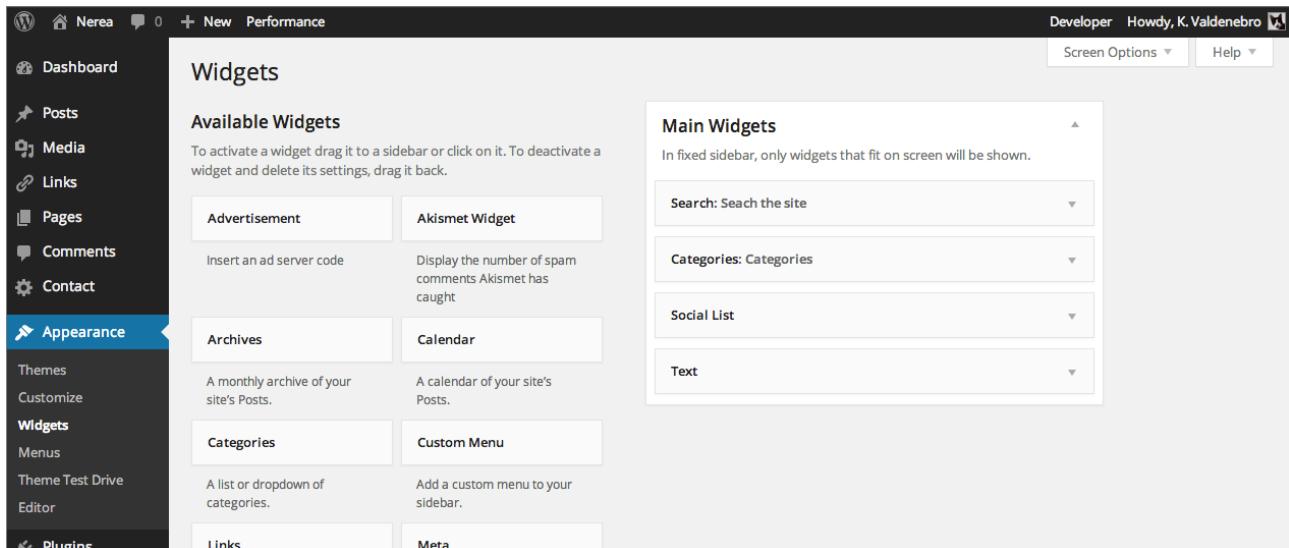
Nerea 0 + New Performance Developer Howdy, K. Valdenebro

Dashboard
Posts
Media
Links
Pages
Comments
Contact
Appearance
Themes
Customize
Widgets
Menus
Theme Test Drive
Editor
Plugins

Screen Options ▼ Help ▼

Widgets

Available Widgets

To activate a widget drag it to a sidebar or click on it. To deactivate a widget and delete its settings, drag it back.

Advertisement
Insert an ad server code

Akismet Widget
Display the number of spam comments Akismet has caught

Archives
A monthly archive of your site's Posts.

Calendar
A calendar of your site's Posts.

Categories
A list or dropdown of categories.

Custom Menu
Add a custom menu to your sidebar.

Links

Meta

Main Widgets

In fixed sidebar, only widgets that fit on screen will be shown.

Search: Seach the site
Categories: Categories
Social List
Text